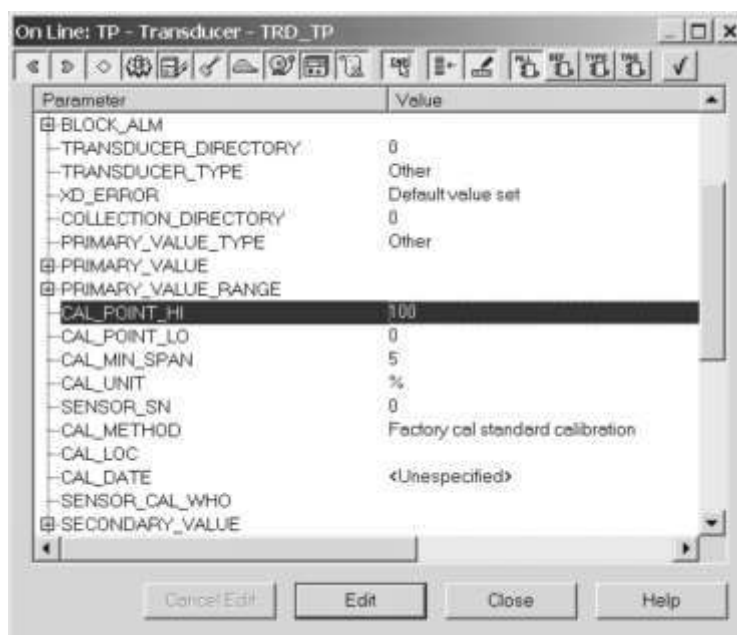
On Line: TP - Transducer - TRD_TP

| Parameter | Value |
|---|---|
| BLOCK_ALM | |
| TRANSDUCER_DIRECTORY | 0 |
| TRANSDUCER_TYPE | Other |
| XD_ERROR | Default value set |
| COLLECTION_DIRECTORY | 0 |
| PRIMARY_VALUE_TYPE | Other |
| PRIMARY_VALUE | |
| PRIMARY_VALUE_RANGE | |
| CAL_POINT_HI | 100 |
| CAL_POINT_LO | 0 |
| CAL_MIN_SPAN | 5 |
| CAL_UNIT | % |
| SENSOR_SN | 0 |
| CAL_METHOD | Factory cal standard calibration |
| CAL_LOC | |
| CAL_DATE | <Unespecified> |
| SENSOR_CAL_WHO | |
| SECONDARY_VALUE | |

Cancel Edit
Edit
Close
Help